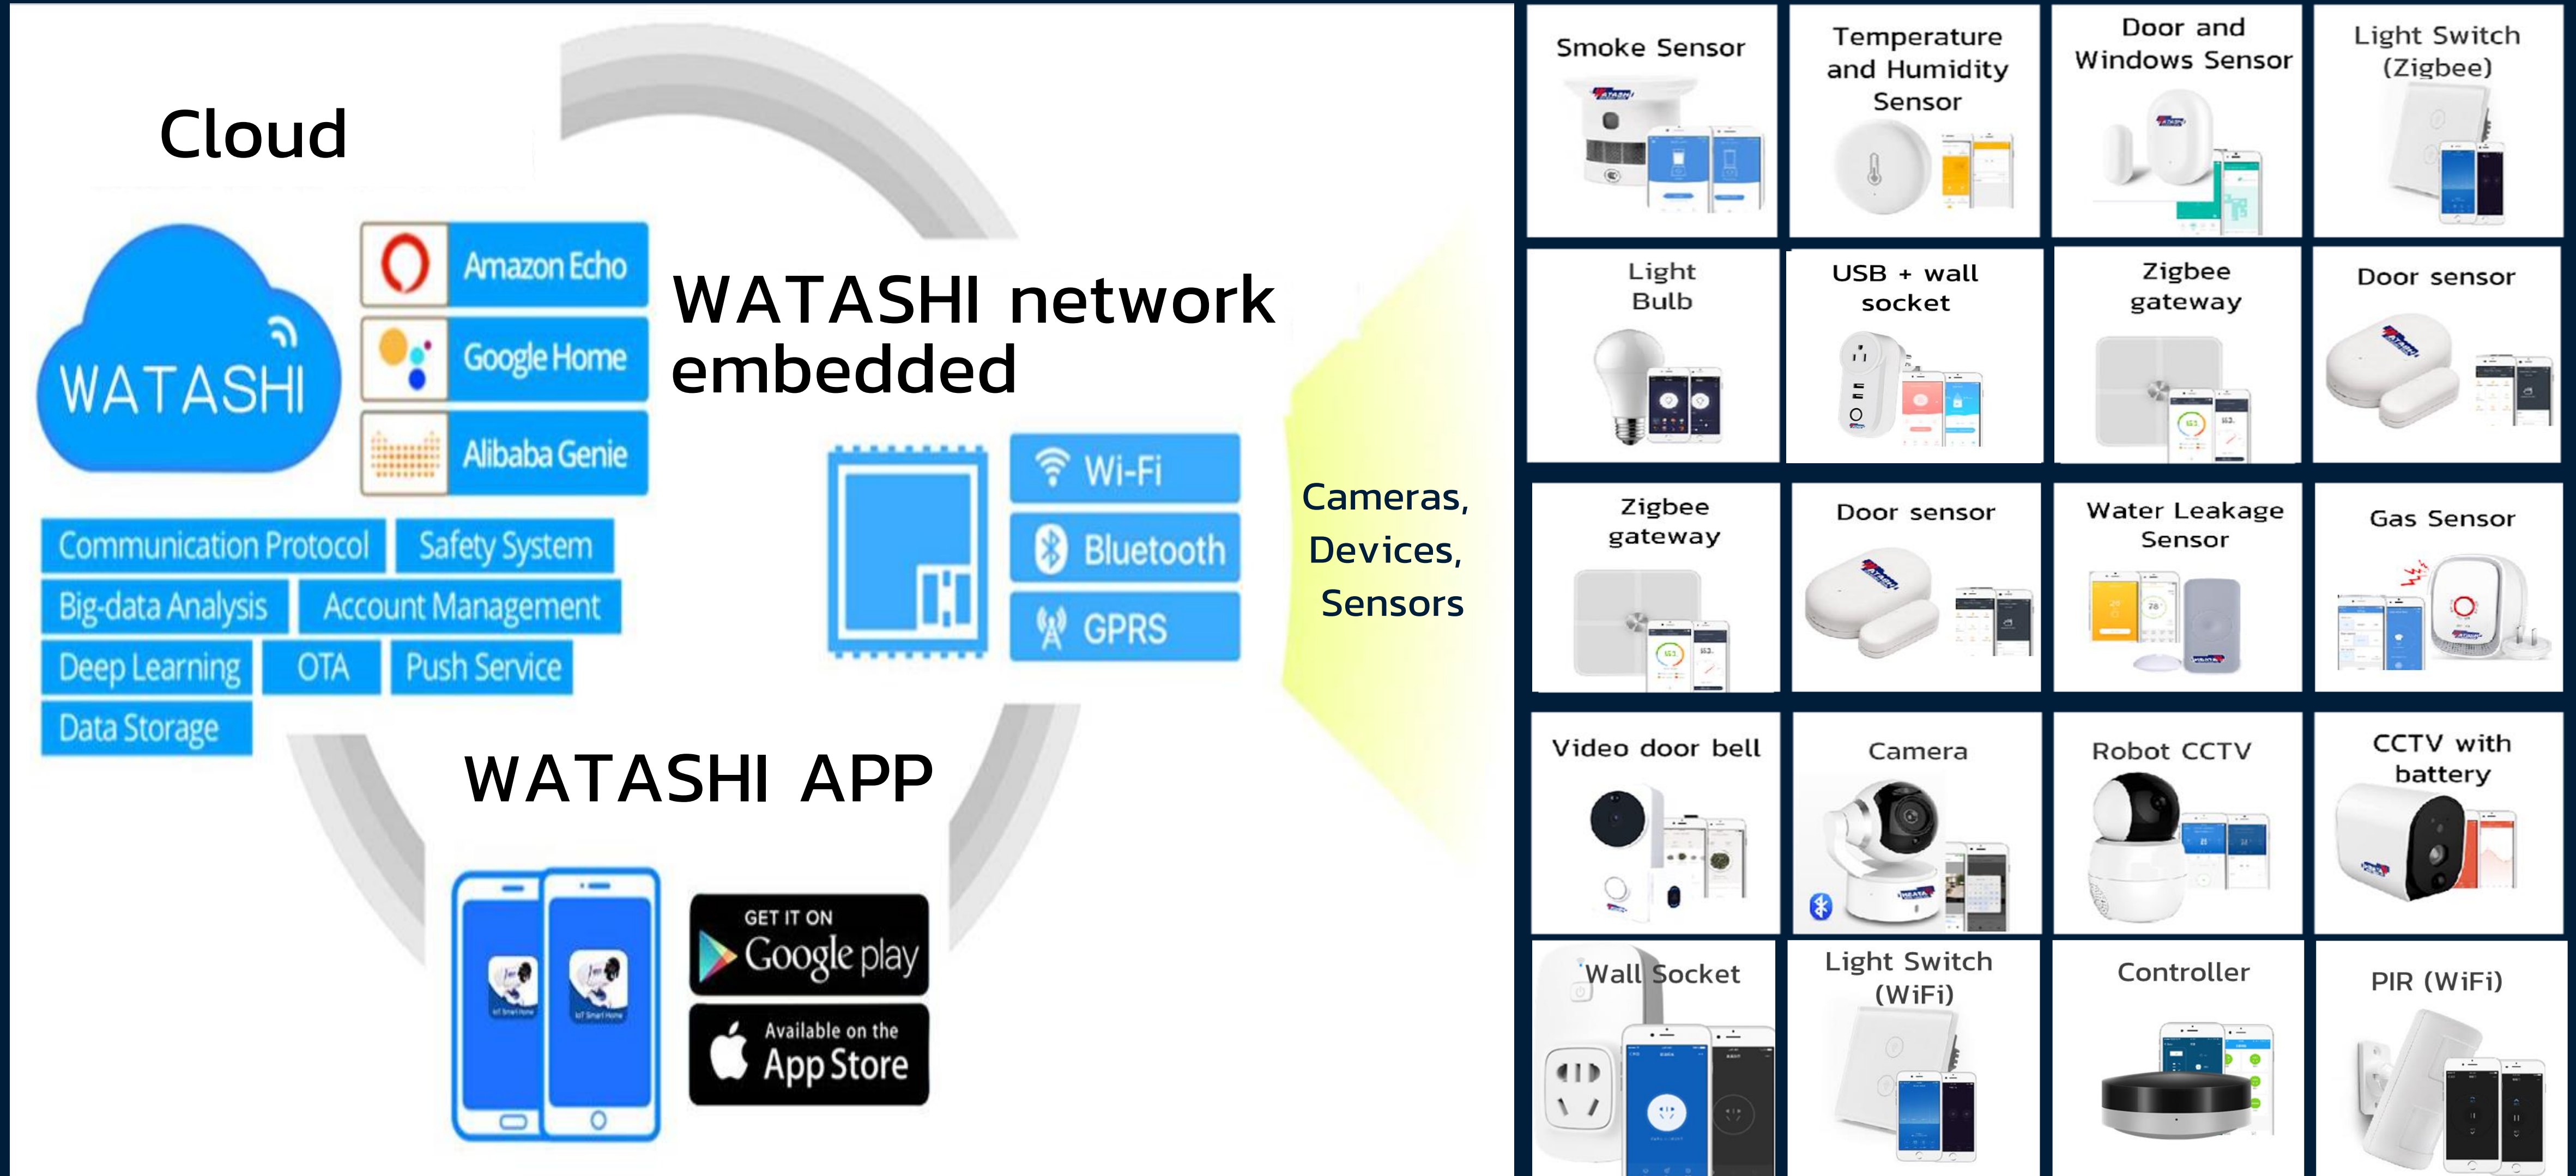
Cloud

WATASHI

Amazon Echo
Google Home
Alibaba Genie

Communication Protocol
Safety System
Big-data Analysis
Account Management
Deep Learning
OTA
Push Service
Data Storage

WATASHI network embedded

Wi-Fi
Bluetooth
GPRS

Cameras, Devices, Sensors

WATASHI APP

GET IT ON Google play
Available on the App Store

Smoke Sensor
Temperature and Humidity Sensor
Door and Windows Sensor
Light Switch (Zigbee)
Light Bulb
USB + wall socket
Zigbee gateway
Door sensor
Zigbee gateway
Door sensor
Water Leakage Sensor
Gas Sensor
Video door bell
Camera
Robot CCTV
CCTV with battery
Wall Socket
Light Switch (WiFi)
Controller
PIR (WiFi)